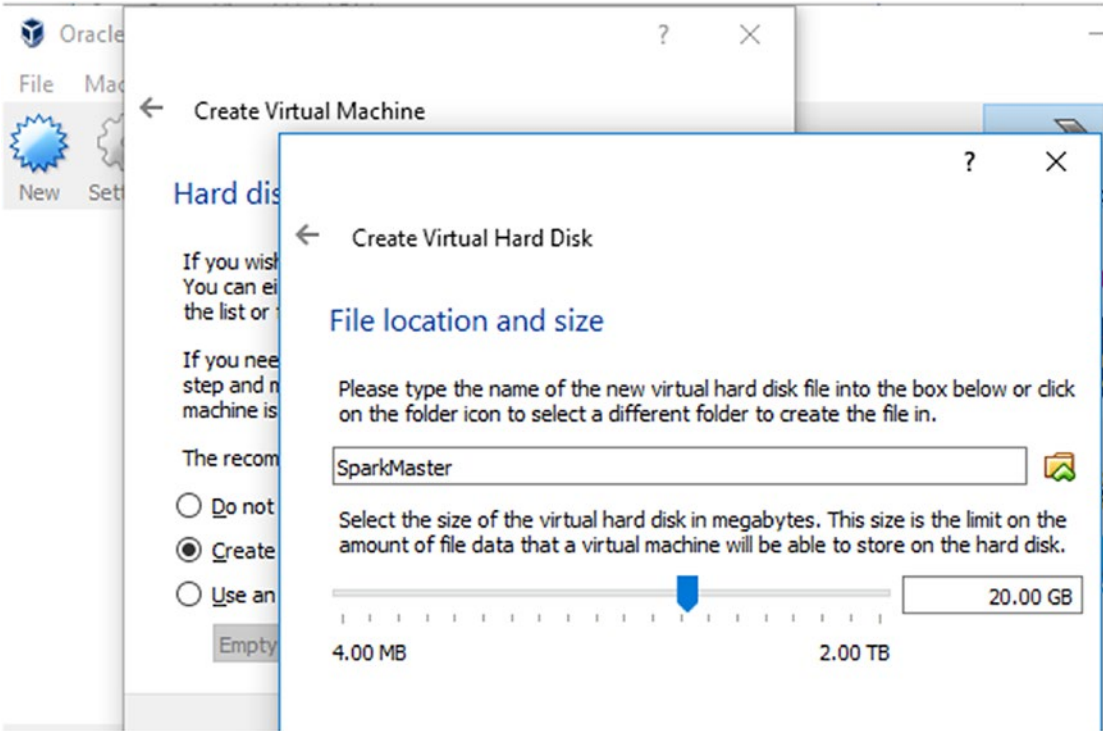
Oracle

File Ma

New Set

?

Create Virtual Machine

Hard dis

If you wish You can ei the list or

If you nee step and m machine is

The recom

Do not

Create

Use an

Empty

?

Create Virtual Hard Disk

File location and size

Please type the name of the new virtual hard disk file into the box below or click on the folder icon to select a different folder to create the file in.

SparkMaster

Select the size of the virtual hard disk in megabytes. This size is the limit on the amount of file data that a virtual machine will be able to store on the hard disk.

20.00 GB

4.00 MB

2.00 TB